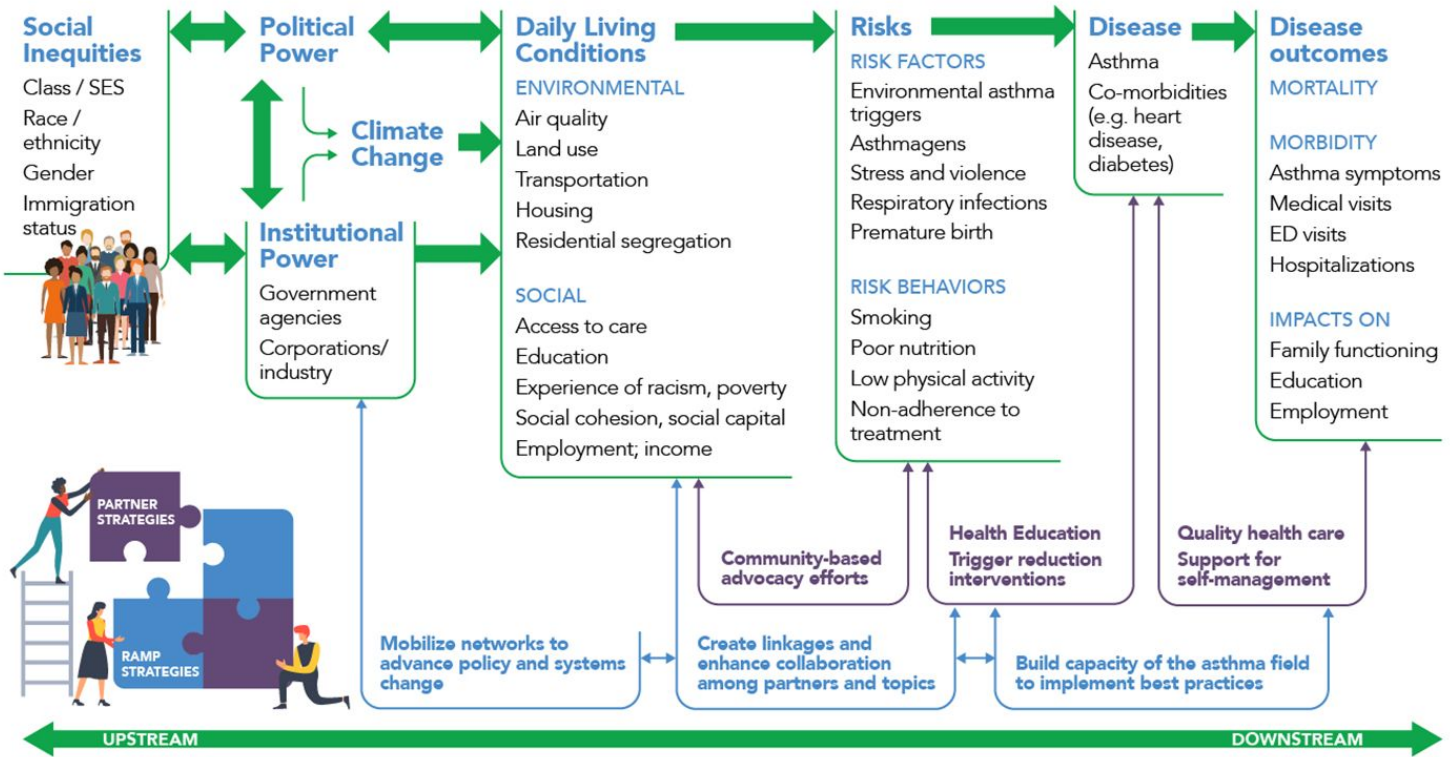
Social Inequities
Class / SES
Race / ethnicity
Gender
Immigration status

Political Power

Climate Change

Institutional Power
Government agencies
Corporations/ industry

Daily Living Conditions
ENVIRONMENTAL
Air quality
Land use
Transportation
Housing
Residential segregation

SOCIAL
Access to care
Education
Experience of racism, poverty
Social cohesion, social capital
Employment; income

Risks
RISK FACTORS
Environmental asthma triggers
Asthmagens
Stress and violence
Respiratory infections
Premature birth

RISK BEHAVIORS
Smoking
Poor nutrition
Low physical activity
Non-adherence to treatment

Disease
Asthma
Co-morbidities (e.g. heart disease, diabetes)

Disease outcomes
MORTALITY

MORBIDITY
Asthma symptoms
Medical visits
ED visits
Hospitalizations

IMPACTS ON
Family functioning
Education
Employment

PARTNER STRATEGIES

RAMP STRATEGIES

Community-based advocacy efforts

Health Education
Trigger reduction interventions

Quality health care
Support for self-management

Mobilize networks to advance policy and systems change

Create linkages and enhance collaboration among partners and topics

Build capacity of the asthma field to implement best practices

UPSTREAM

DOWNSTREAM